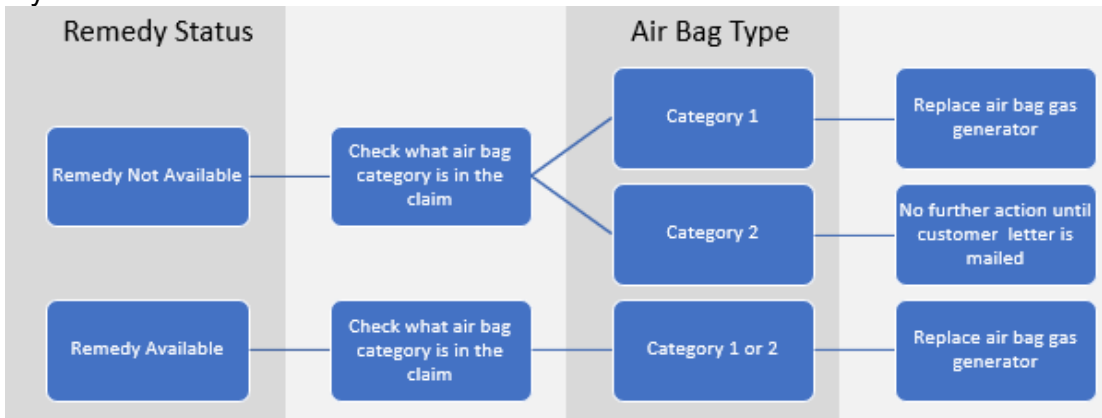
Remedy Status

Air Bag Type

Remedy Not Available

Check what air bag category is in the claim

Category 1

Replace air bag gas generator

Category 2

No further action until customer letter is mailed

Remedy Available

Check what air bag category is in the claim

Category 1 or 2

Replace air bag gas generator